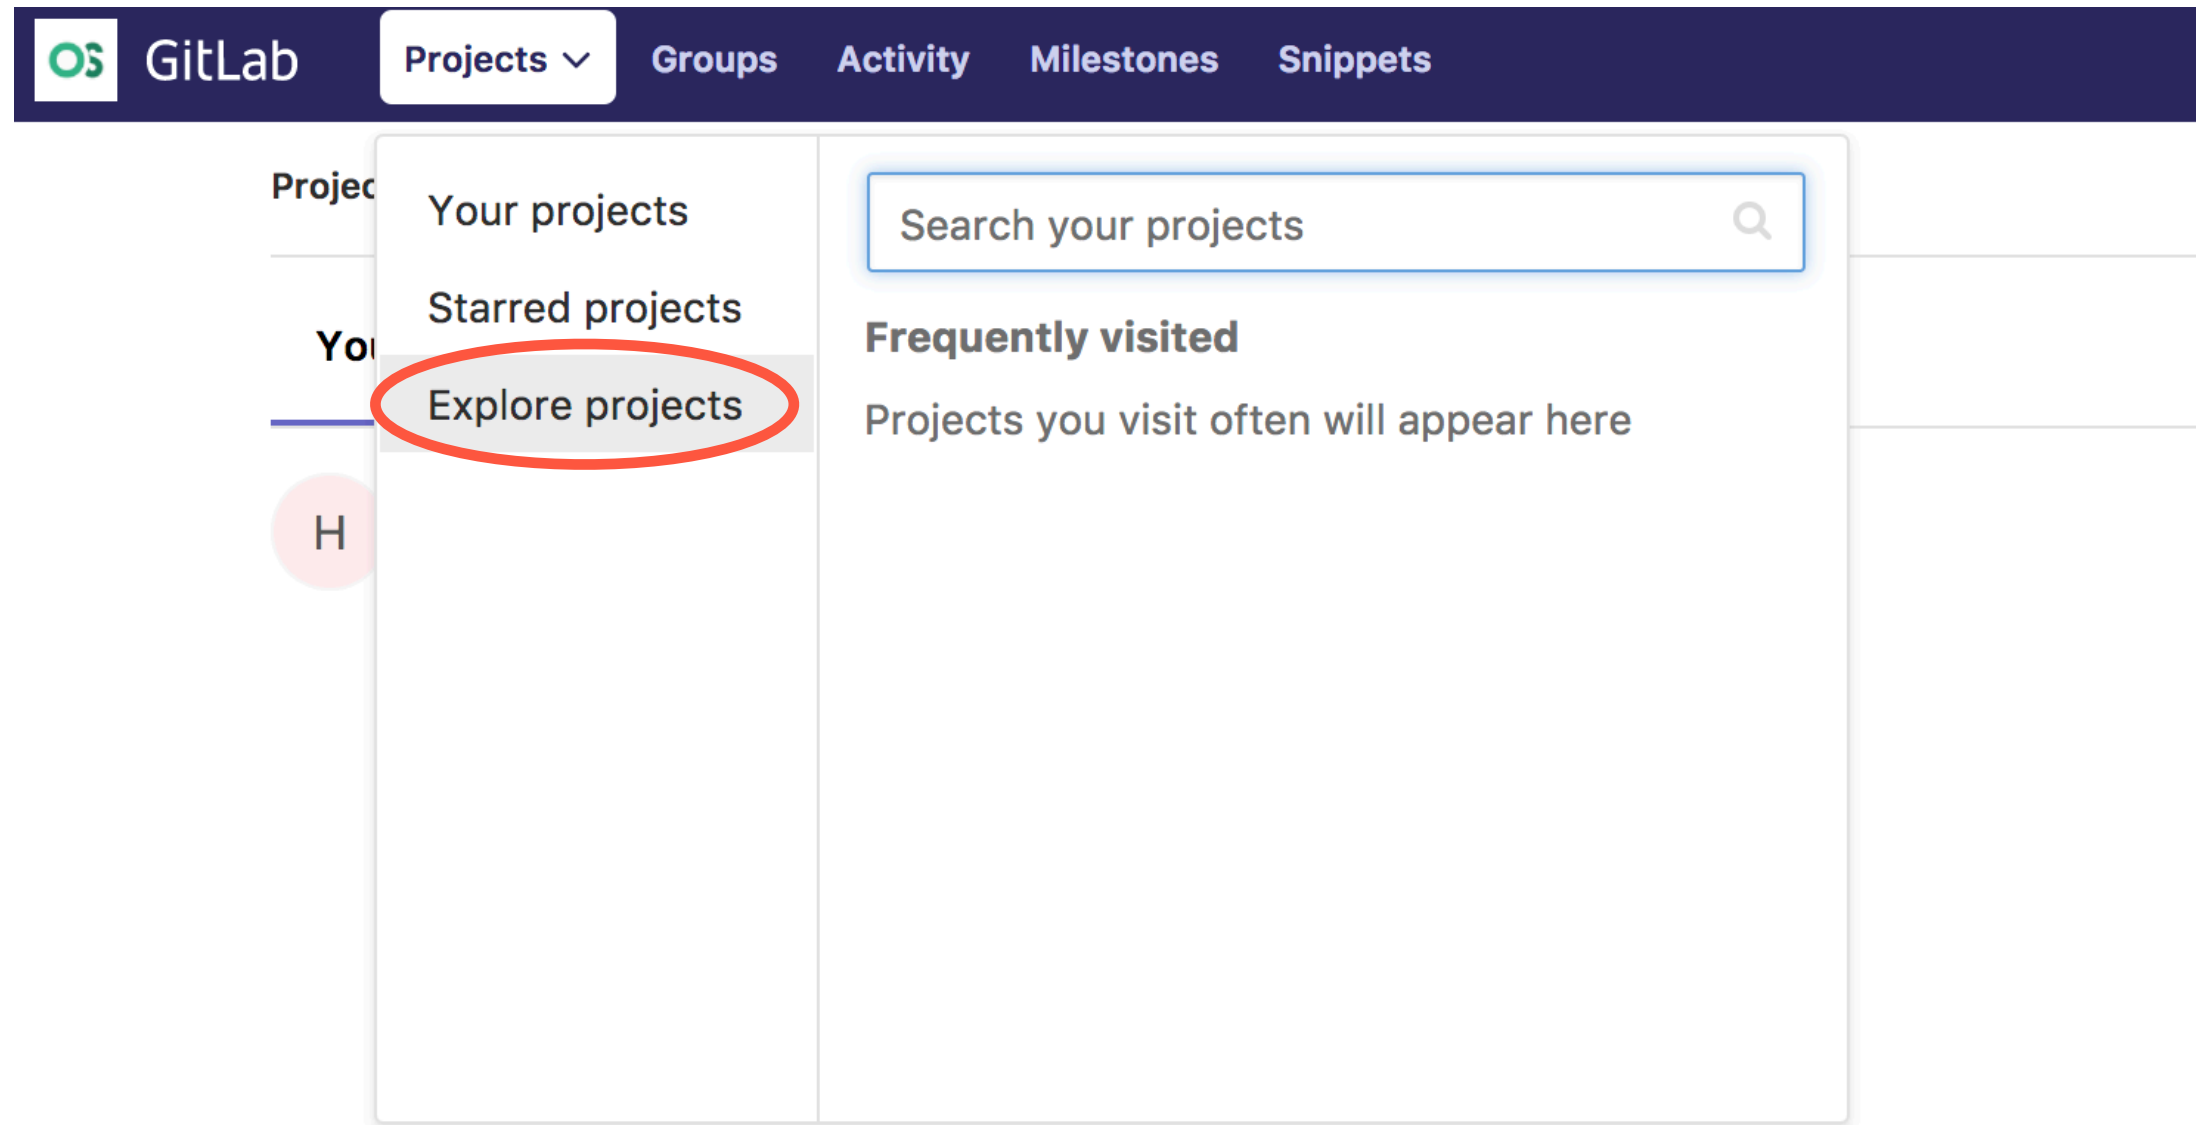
OS GitLab Projects Groups Activity Milestones Snippets

Projec

Yo

H

Your projects

Starred projects

Explore projects

Search your projects

Frequently visited

Projects you visit often will appear here